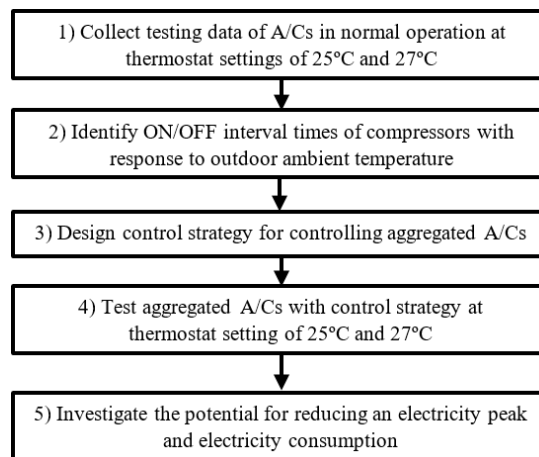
1) Collect testing data of A/Cs in normal operation at thermostat settings of 25ºC and 27ºC

2) Identify ON/OFF interval times of compressors with response to outdoor ambient temperature

3) Design control strategy for controlling aggregated A/Cs

4) Test aggregated A/Cs with control strategy at thermostat setting of 25ºC and 27ºC

5) Investigate the potential for reducing an electricity peak and electricity consumption